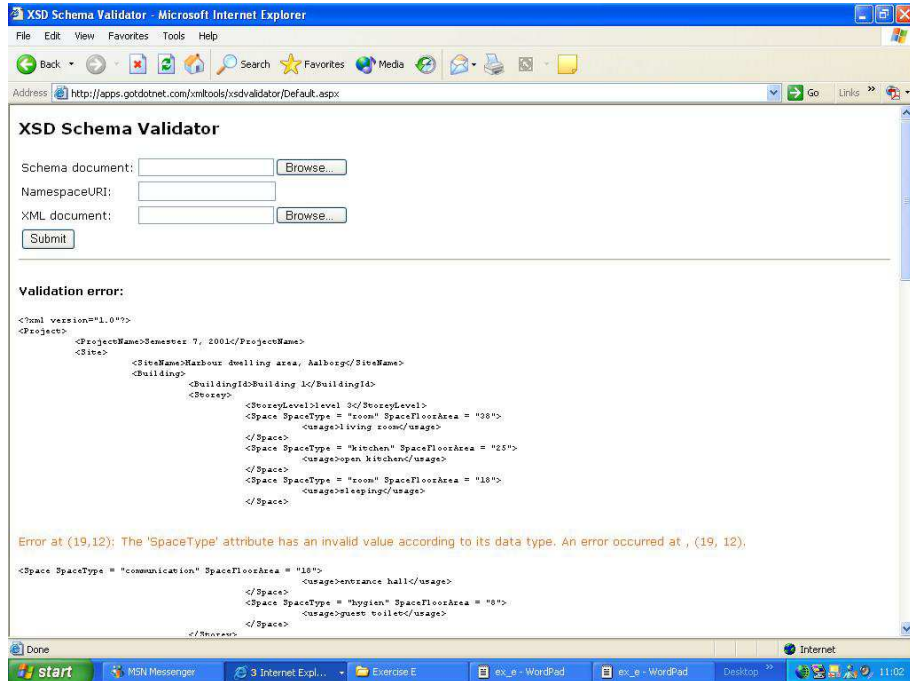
XSD Schema Validator - Microsoft Internet Explorer

File Edit View Favorites Tools Help

Back Search Favorites Media

Address http://apps.gotdotnet.com/xmltools/xsdvalidator/Default.aspx Go Links

XSD Schema Validator

Schema document: Browse...

NamespaceURI:

XML document: Browse...

Submit

Validation error:

<?xml version="1.0"?>
<Project>
<ProjectName>Semester 7, 2001</ProjectName>
<Site>
<SiteName>Harbour dwelling area, Aalborg</SiteName>
<Building>
<BuildingId>Building 1</BuildingId>
<Storey>
<StoreyLevel>level 3</StoreyLevel>
<Space SpaceType = "room" SpaceFloorArea = "38">
<usage>living room</usage>
</Space>
<Space SpaceType = "kitchen" SpaceFloorArea = "25">
<usage>open kitchen</usage>
</Space>
<Space SpaceType = "room" SpaceFloorArea = "18">
<usage>sleeping</usage>
</Space>

Error at (19,12): The 'SpaceType' attribute has an invalid value according to its data type. An error occurred at , (19, 12).

<Space SpaceType = "communication" SpaceFloorArea = "18">
<usage>entrance hall</usage>
</Space>
<Space SpaceType = "hygien" SpaceFloorArea = "8">
<usage>guest toilet</usage>
</Space>
</Storey>

Done

Internet

start MSN Messenger 3 Internet Expl... Exercise E ex_e - WordPad ex_e - WordPad Desktop 11:02